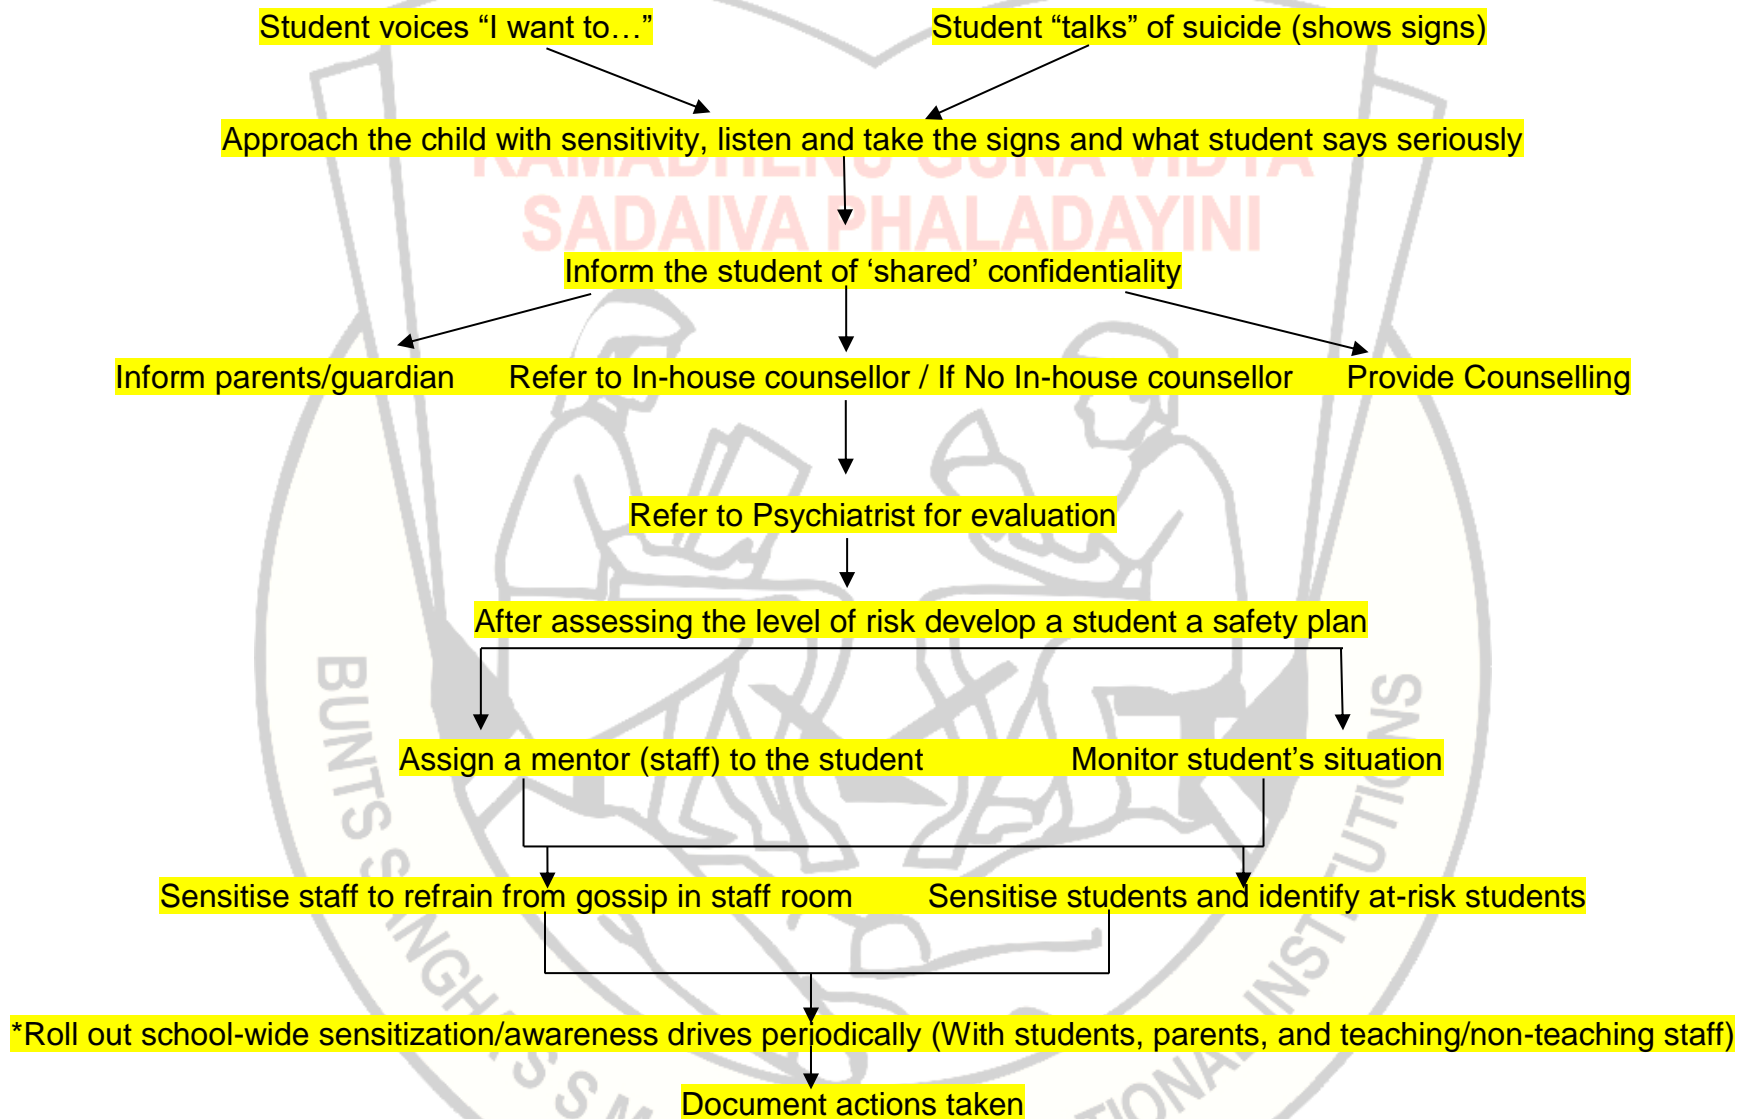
Student voices “I want to…”

Student “talks” of suicide (shows signs)

Approach the child with sensitivity, listen and take the signs and what student says seriously

KAMADHENU GUNA VIDYA SADAIVA PHALADAYINI

Inform the student of ‘shared’ confidentiality

Inform parents/guardian

Refer to In-house counsellor / If No In-house counsellor

Provide Counselling

Refer to Psychiatrist for evaluation

After assessing the level of risk develop a student a safety plan

Assign a mentor (staff) to the student

Monitor student’s situation

Sensitise staff to refrain from gossip in staff room

Sensitise students and identify at-risk students

*Roll out school-wide sensitization/awareness drives periodically (With students, parents, and teaching/non-teaching staff)

Document actions taken

BUNTS SANGHA'S S.M. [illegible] EDUCATIONAL INSTITUTIONS